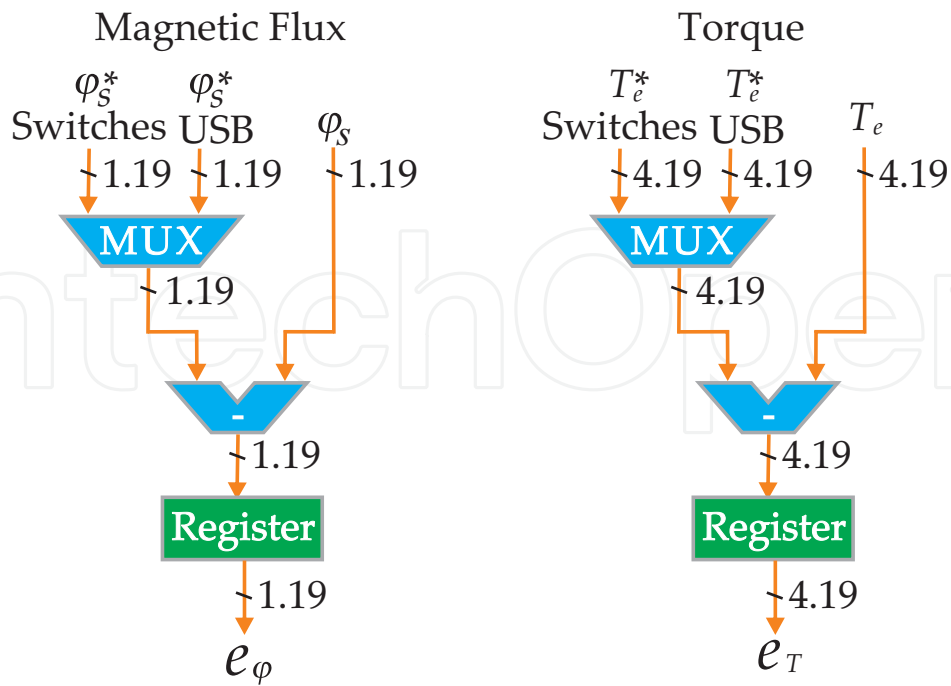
Magnetic Flux

$\varphi_S^*$ Switches

$\varphi_S^*$ USB

$\varphi_S$

1.19

1.19

1.19

MUX

1.19

-

1.19

Register

1.19

$e_\varphi$

Torque

$T_e^*$ Switches

$T_e^*$ USB

$T_e$

4.19

4.19

4.19

MUX

4.19

-

4.19

Register

4.19

$e_T$

IntechOpen